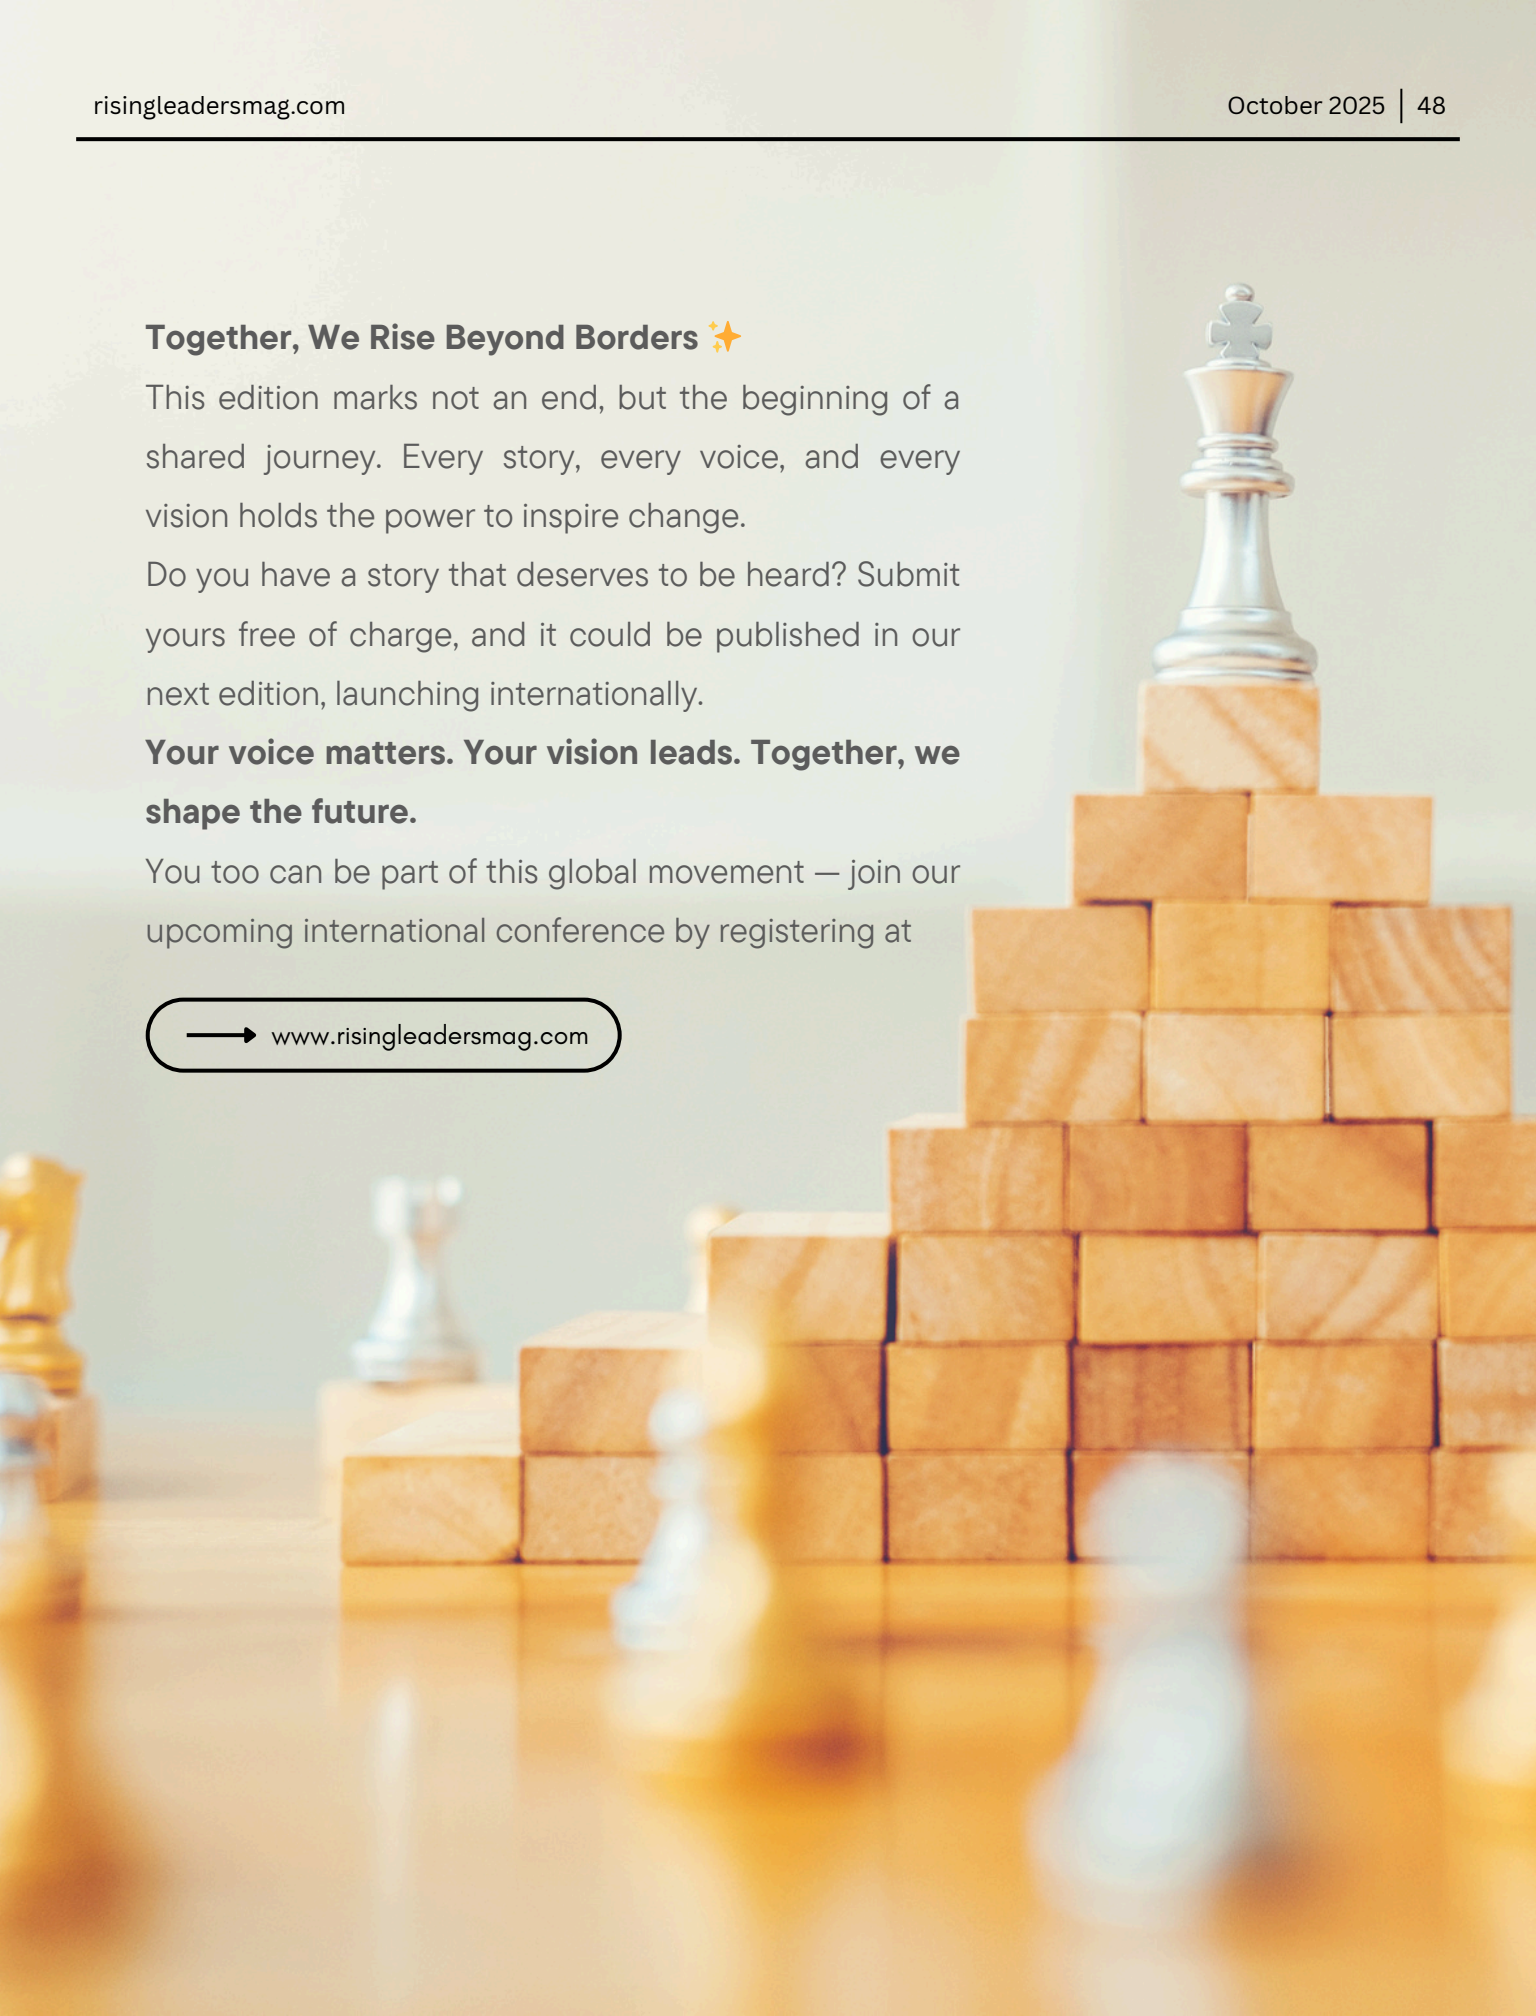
risingleadersmag.com

October 2025 | 48

**Together, We Rise Beyond Borders** ✨

This edition marks not an end, but the beginning of a shared journey. Every story, every voice, and every vision holds the power to inspire change.

Do you have a story that deserves to be heard? Submit yours free of charge, and it could be published in our next edition, launching internationally.

**Your voice matters. Your vision leads. Together, we shape the future.**

You too can be part of this global movement — join our upcoming international conference by registering at

www.risingleadersmag.com